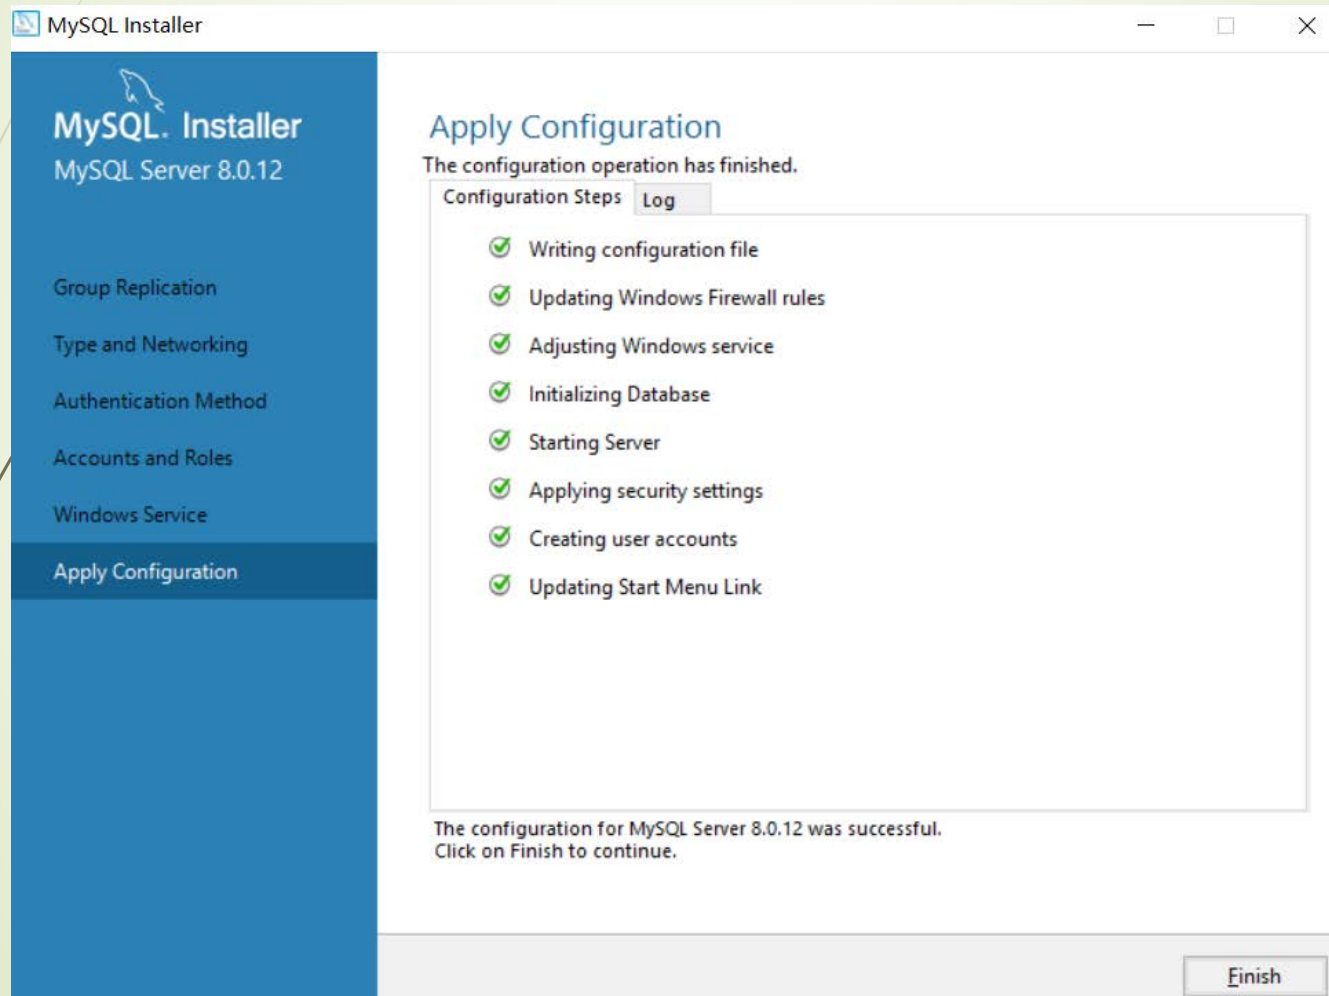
MySQL Installer

MySQL. Installer
MySQL Server 8.0.12

Group Replication
Type and Networking
Authentication Method
Accounts and Roles
Windows Service
Apply Configuration

Apply Configuration
The configuration operation has finished.

Configuration Steps
Log

Writing configuration file
Updating Windows Firewall rules
Adjusting Windows service
Initializing Database
Starting Server
Applying security settings
Creating user accounts
Updating Start Menu Link

The configuration for MySQL Server 8.0.12 was successful.
Click on Finish to continue.

Finish